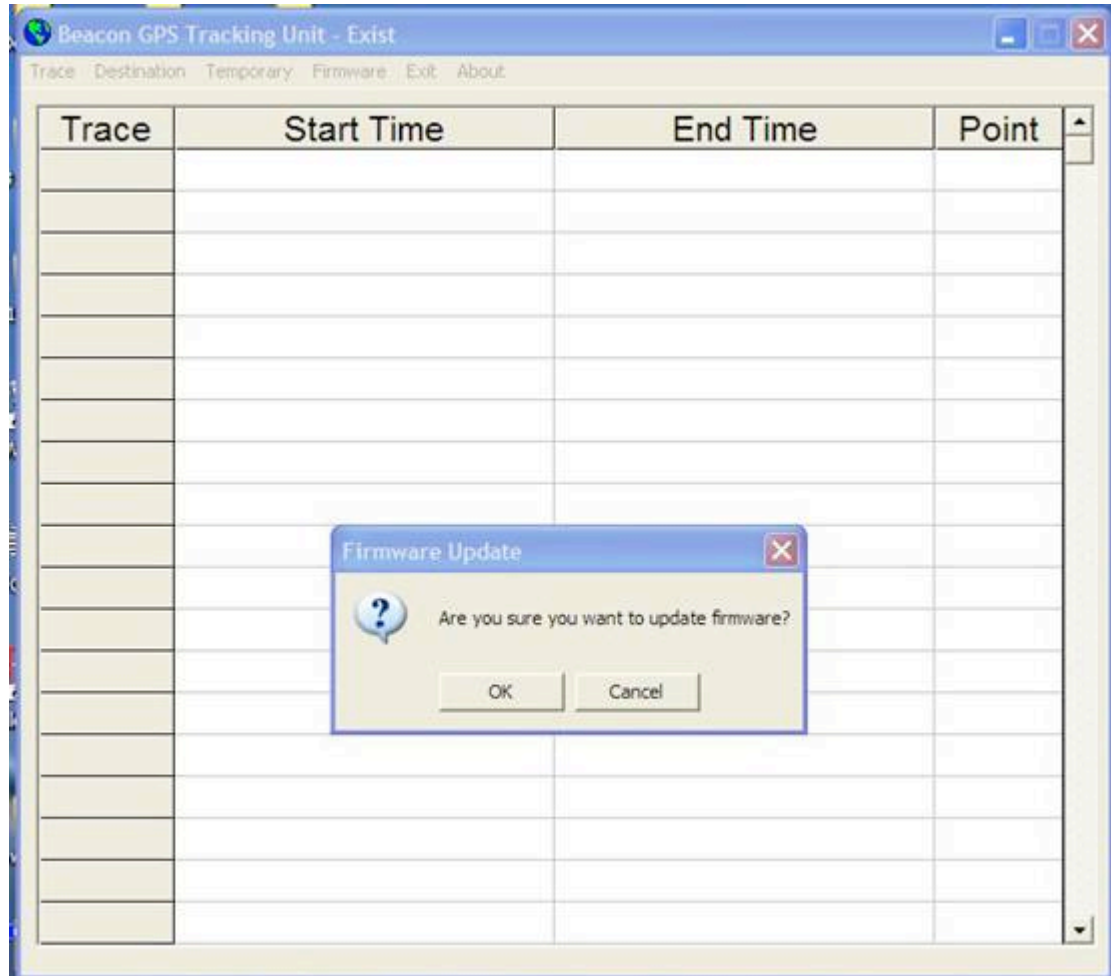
Beacon GPS Tracking Unit - Exist

Trace Destination Temporary Firmware Exit About

| Trace | Start Time | End Time | Point |
|---|---|---|---|

Firmware Update

Are you sure you want to update firmware?

OK Cancel